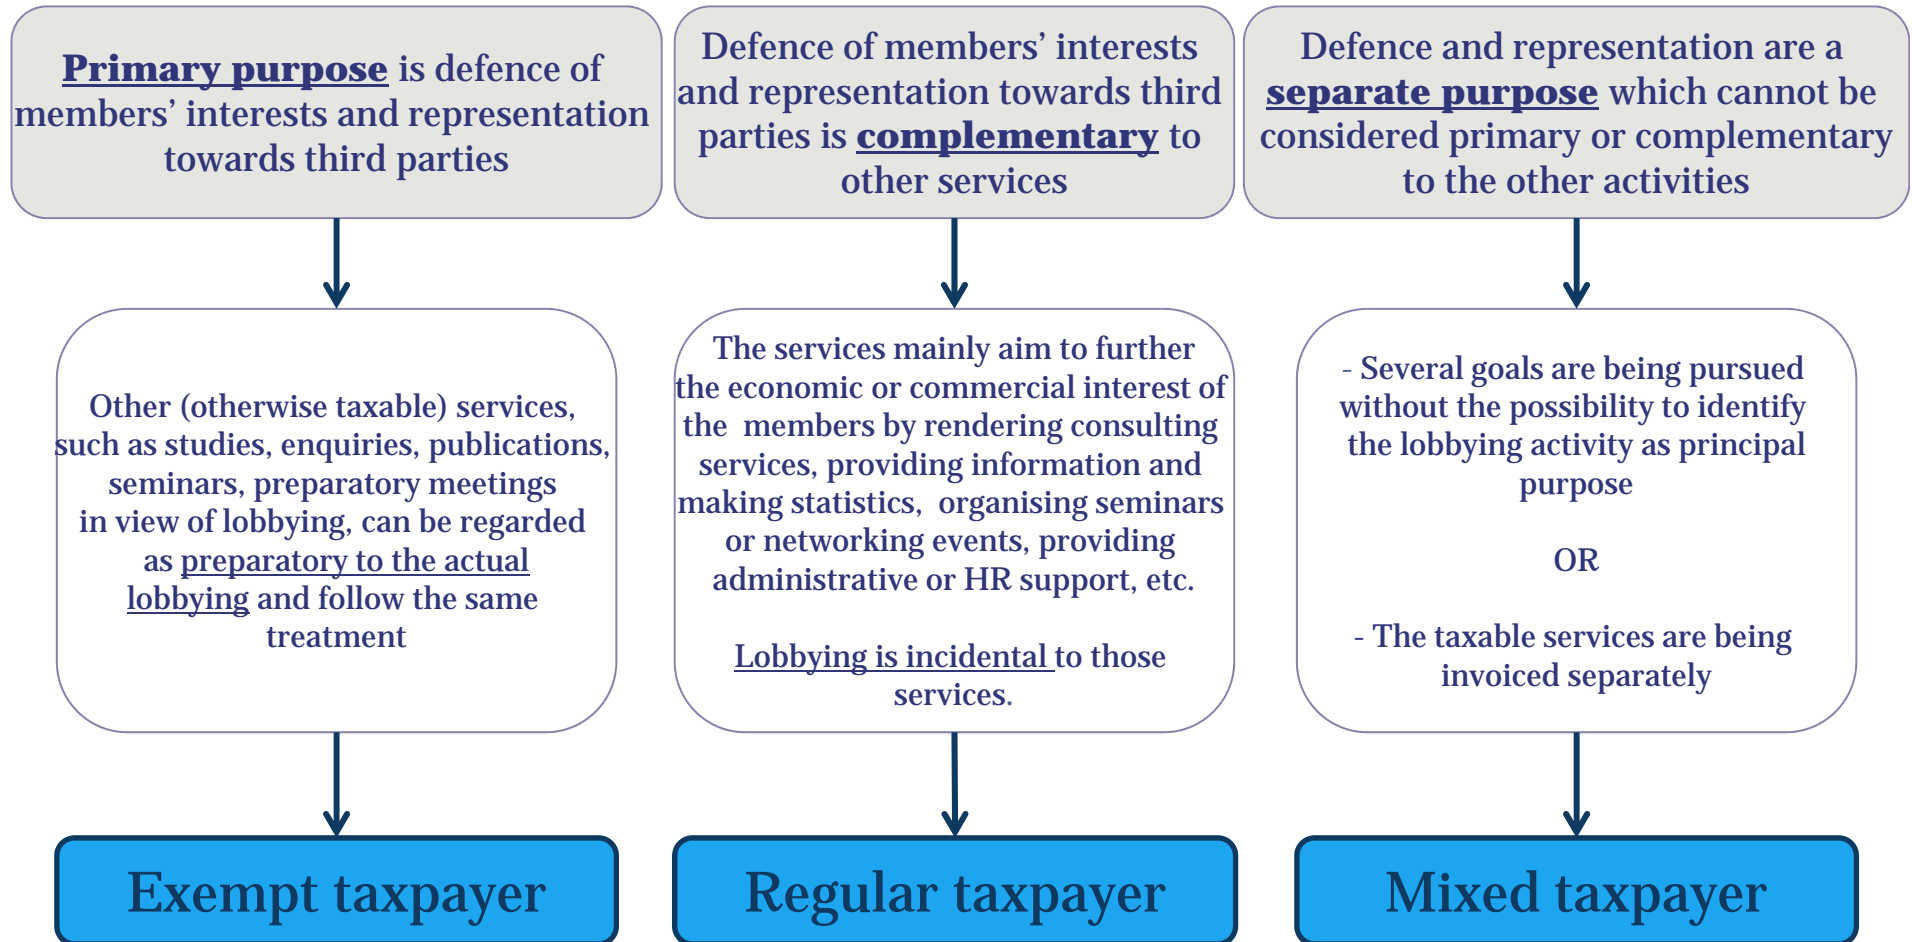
Primary purpose is defence of members' interests and representation towards third parties

Other (otherwise taxable) services, such as studies, enquiries, publications, seminars, preparatory meetings in view of lobbying, can be regarded as preparatory to the actual lobbying and follow the same treatment

Exempt taxpayer

Defence of members' interests and representation towards third parties is complementary to other services

The services mainly aim to further the economic or commercial interest of the members by rendering consulting services, providing information and making statistics, organising seminars or networking events, providing administrative or HR support, etc.

Lobbying is incidental to those services.

Regular taxpayer

Defence and representation are a separate purpose which cannot be considered primary or complementary to the other activities

- Several goals are being pursued without the possibility to identify the lobbying activity as principal purpose

OR

- The taxable services are being invoiced separately

Mixed taxpayer